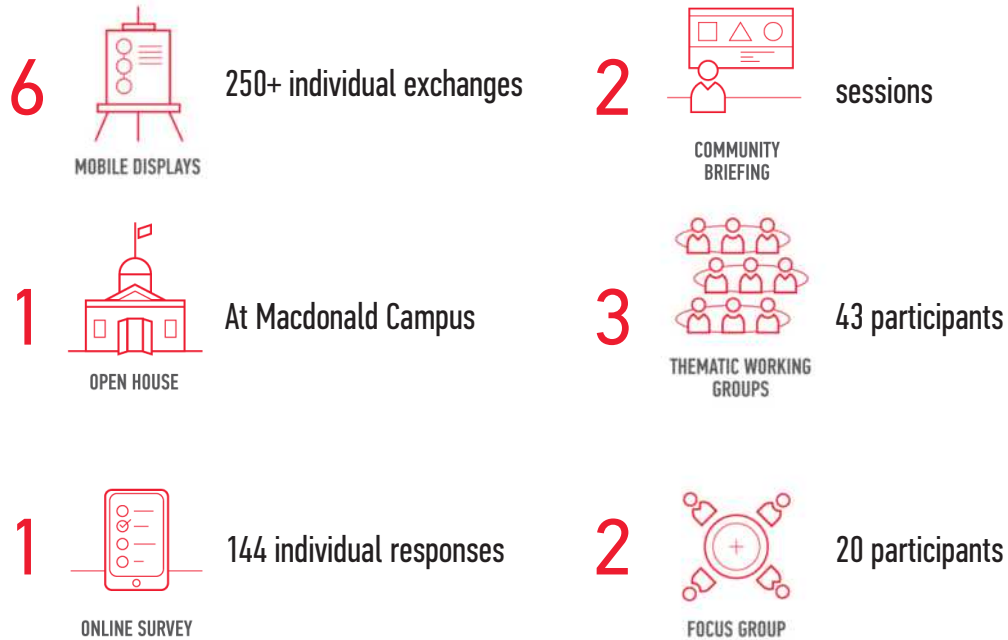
6

MOBILE DISPLAYS

250+ individual exchanges

2

COMMUNITY BRIEFING

sessions

1

OPEN HOUSE

At Macdonald Campus

3

THEMATIC WORKING GROUPS

43 participants

1

ONLINE SURVEY

144 individual responses

2

FOCUS GROUP

20 participants